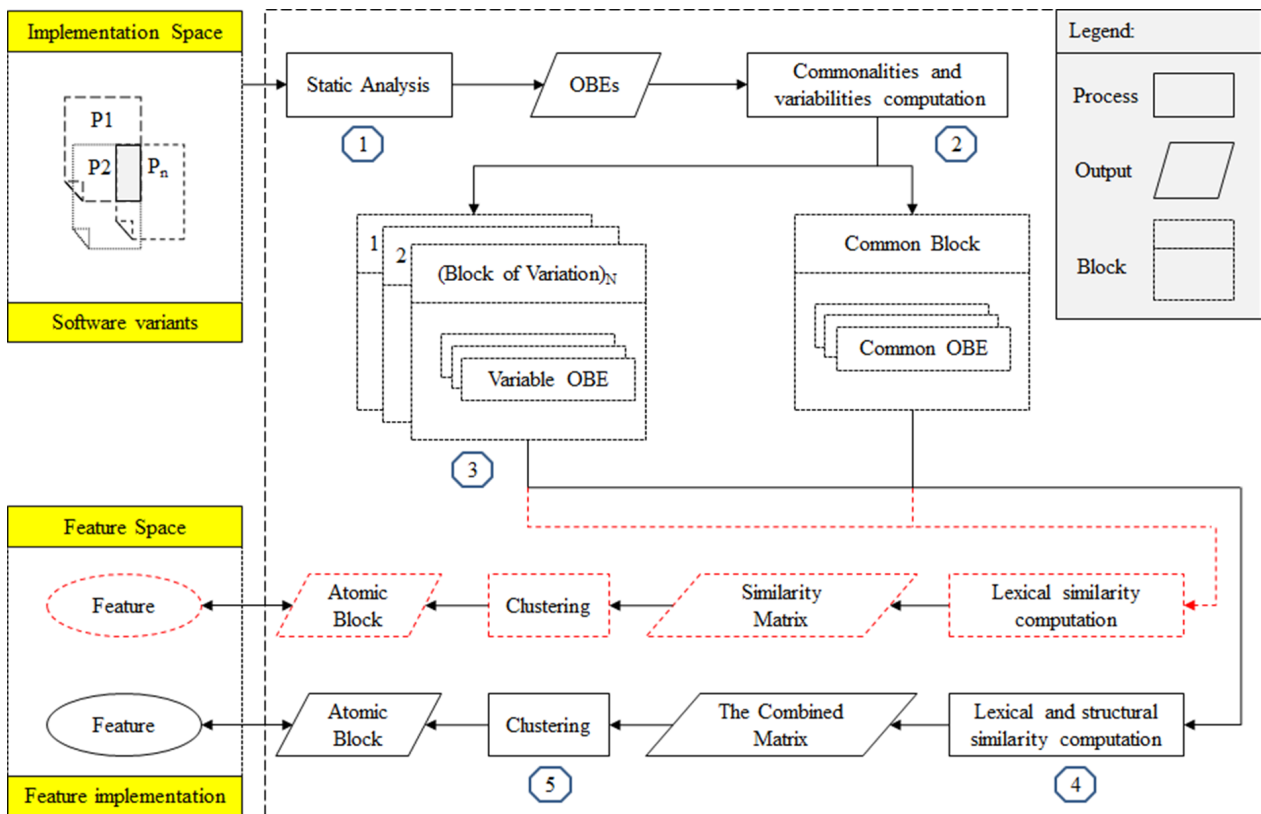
Implementation Space

P1

P2

$P_n$

Software variants

Static Analysis

1

OBEs

Commonalities and variabilities computation

2

Legend:

Process

Output

Block

1

2

$(\text{Block of Variation})_N$

Variable OBE

3

Common Block

Common OBE

Feature Space

Feature

Atomic Block

Clustering

Similarity Matrix

Lexical similarity computation

Feature

Atomic Block

Clustering

The Combined Matrix

Lexical and structural similarity computation

5

4

Feature implementation